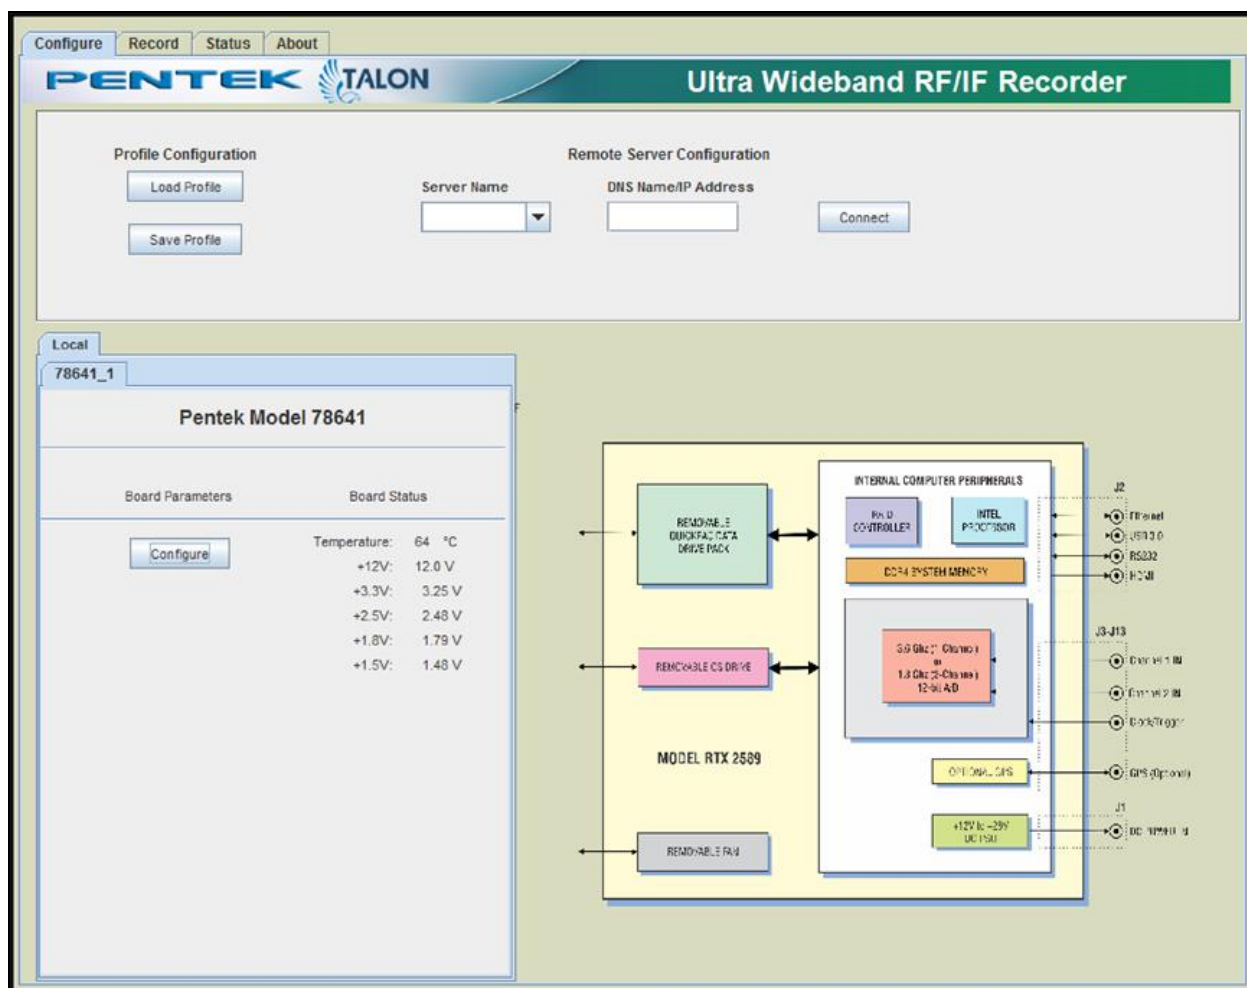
Configure | Record | Status | About

PENTEK TALON

Ultra Wideband RF/IF Recorder

Profile Configuration

Load Profile

Save Profile

Remote Server Configuration

Server Name

DNS Name/IP Address

Connect

Local

78641_1

Pentek Model 78641

Board Parameters

Board Status

Configure

Temperature: 64 °C
+12V: 12.0 V
+3.3V: 3.25 V
+2.5V: 2.48 V
+1.8V: 1.79 V
+1.5V: 1.48 V

REMOVABLE QUICKPAC DATA DRIVE PACK

REMOVABLE OS DRIVE

MODEL RTX 2589

REMOVABLE FAN

INTERNAL COMPUTER PERIPHERALS

RAID CONTROLLER

INTEL PROCESSOR

DDR4 SYSTEM MEMORY

3.6 GHz 1-Channel or 1.8 GHz 2-Channel 12-bit A/D

OPTIONAL GPS

+12V to +28V DC PSU

J2

Ethernet

USB 3.0

RS232

HDMI

J3-J13

Channel 1 IN

Channel 2 IN

Clock/Trigger

GPS (Optional)

J1

DC INPUT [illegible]